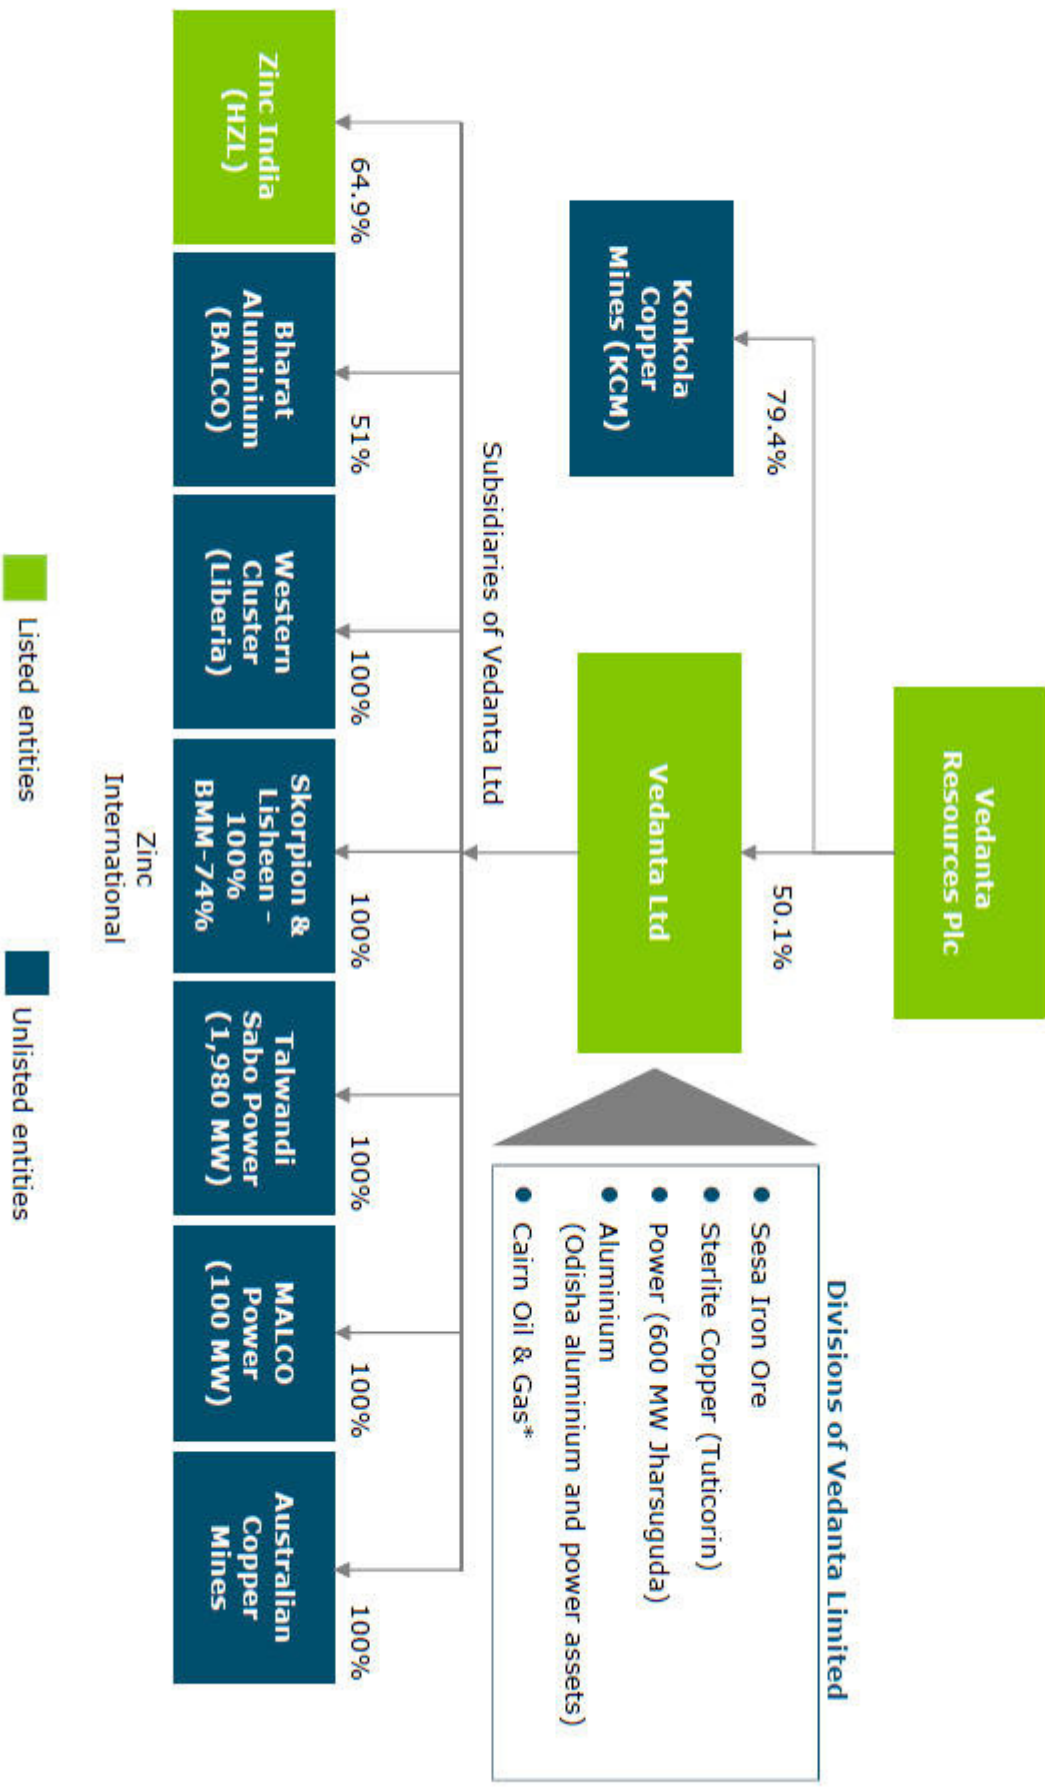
Vedanta Resources Plc

79.4%

Konkola Copper Mines (KCM)

50.1%

Vedanta Ltd

Divisions of Vedanta Limited

- Sesa Iron Ore
- Sterlite Copper (Tuticorin)
- Power (600 MW Jharsuguda)
- Aluminium (Odisha aluminium and power assets)
- Cairn Oil & Gas*

Subsidiaries of Vedanta Ltd

64.9%

Zinc India (HZL)

51%

Bharat Aluminium (BALCO)

100%

Western Cluster (Liberia)

100%

Skorpion & Lisheen - 100% BMM-74%

Zinc International

100%

Talwandi Sabo Power (1,980 MW)

100%

MALCO Power (100 MW)

100%

Australian Copper Mines

Listed entities

Unlisted entities